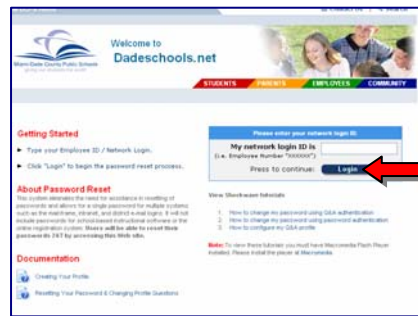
Miami-Dade County Public Schools

Welcome to
Dadeschools.net

STUDENTS PARENTS EMPLOYEES COMMUNITY

Getting Started

Type your Employee ID / Network Login.

Click "Login" to begin the password reset process.

About Password Reset

This system eliminates the need for assistance in resetting of passwords and allows for a single password for multiple systems such as the mainframe, intranet, and district e-mail logins. It will not include passwords for school based instructional software or the online registration system. Users will be able to reset their passwords 24/7 by accessing this Web site.

Documentation

Creating Your Profile

Resetting Your Password & Changing Profile Questions

Please enter your network login ID.

My network login ID is
(i.e. Employee Number "XXXXXXX")

Press to continue: Login

View Shockwave Tutorials

1. How to change my password using Q&A authentication
2. How to change my password using password authentication
3. How to configure my Q&A profile

Note: To view these tutorials you must have Macromedia Flash Player installed. Please install the player at Macromedia.